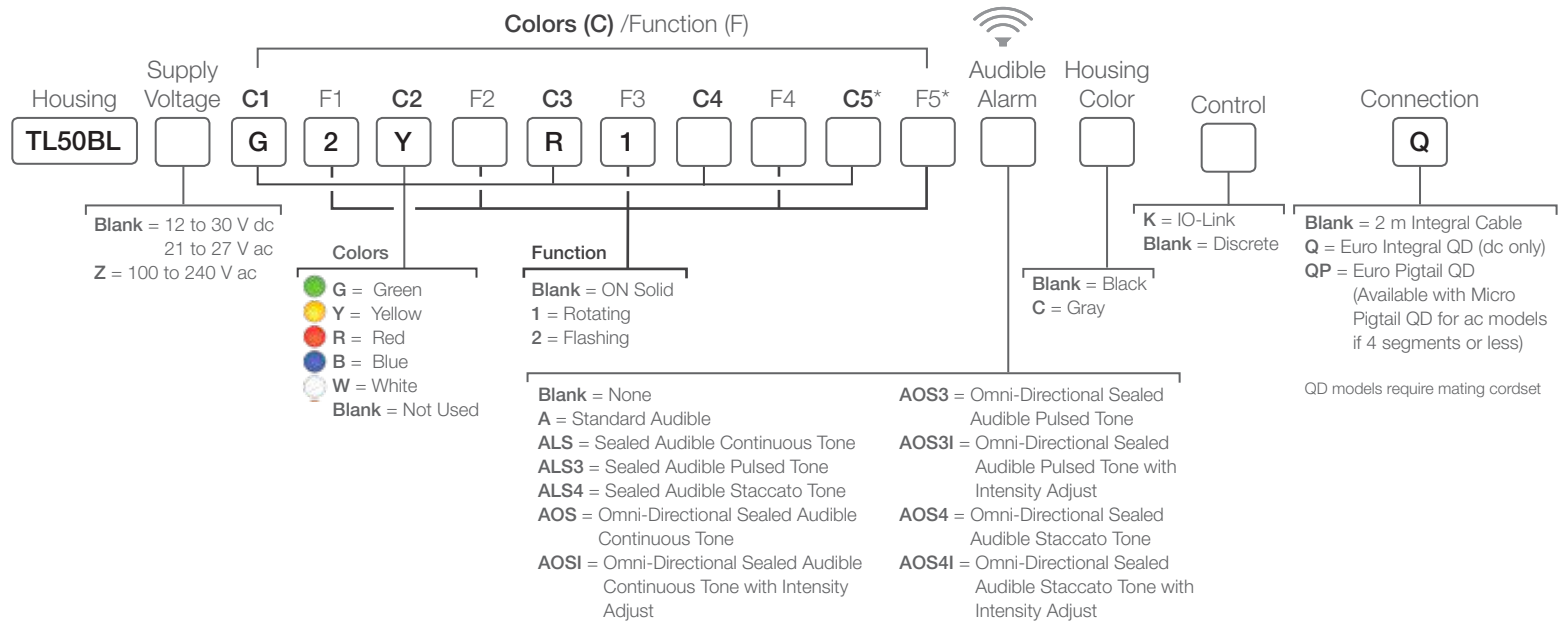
Colors (C) /Function (F)

Housing
TL50BL

Supply Voltage

C1
G

F1
2

C2
Y

F2

C3
R

F3
1

C4

F4

C5*

F5*

Audible Alarm

Housing Color

Control

Connection
Q

Blank = 12 to 30 V dc
21 to 27 V ac
Z = 100 to 240 V ac

Colors
G = Green
Y = Yellow
R = Red
B = Blue
W = White
Blank = Not Used

Function
Blank = ON Solid
1 = Rotating
2 = Flashing

Blank = Black
C = Gray

K = IO-Link
Blank = Discrete

Blank = 2 m Integral Cable
Q = Euro Integral QD (dc only)
QP = Euro Pigtail QD (Available with Micro Pigtail QD for ac models if 4 segments or less)

QD models require mating cordset

Blank = None
A = Standard Audible
ALS = Sealed Audible Continuous Tone
ALS3 = Sealed Audible Pulsed Tone
ALS4 = Sealed Audible Staccato Tone
AOS = Omni-Directional Sealed Audible Continuous Tone
AOSI = Omni-Directional Sealed Audible Continuous Tone with Intensity Adjust

AOS3 = Omni-Directional Sealed Audible Pulsed Tone
AOS3I = Omni-Directional Sealed Audible Pulsed Tone with Intensity Adjust
AOS4 = Omni-Directional Sealed Audible Staccato Tone
AOS4I = Omni-Directional Sealed Audible Staccato Tone with Intensity Adjust